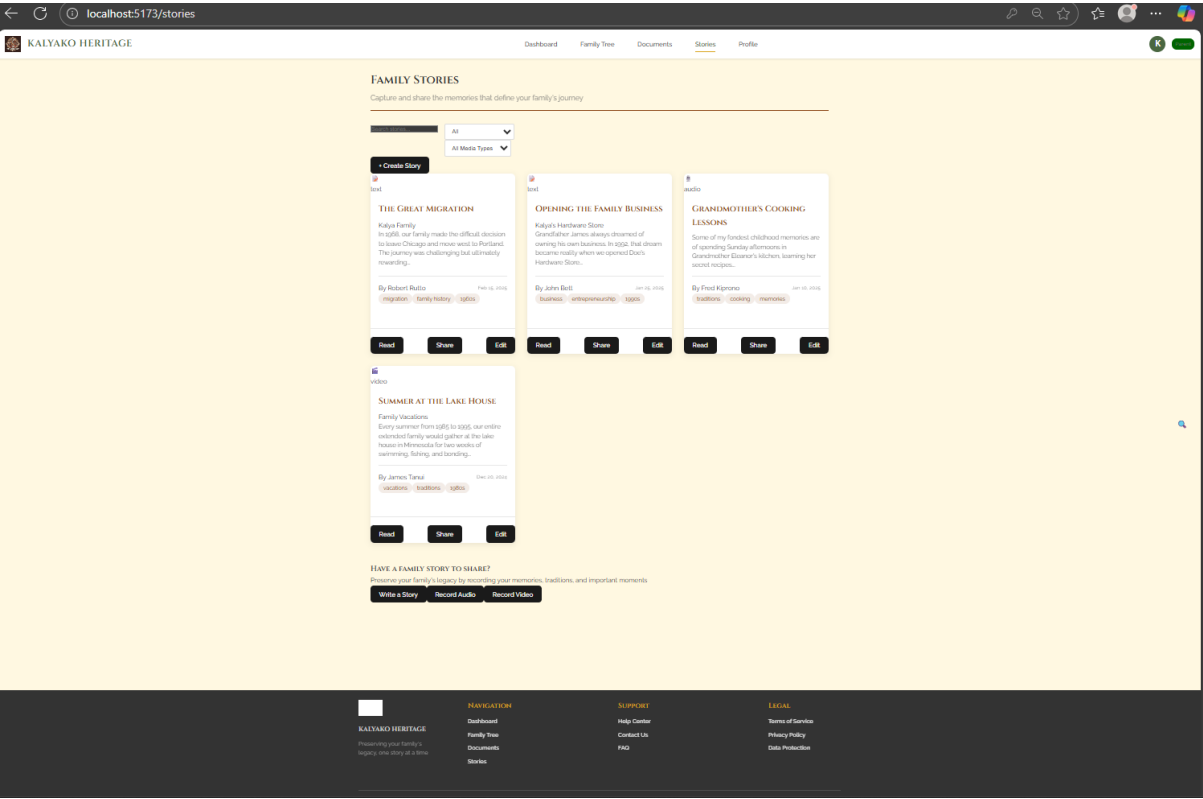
localhost:5173/stories

KALYAKO HERITAGE

Dashboard Family Tree Documents Stories Profile

K

Family Stories

Capture and share the memories that define your family's journey

Search stories...

All

All Media Types

+ Create Story

text

The Great Migration

Kalya Family

In 1968, our family made the difficult decision to leave Chicago and move west to Portland. The journey was challenging but ultimately rewarding...

By Robert Rullo Feb 15, 2025

migration family history 1960s

Read Share Edit

text

Opening the Family Business

Kalya's Hardware Store

Grandfather James always dreamed of owning his own business. In 1952, that dream became reality when we opened Doc's Hardware Store...

By John Bett Jan 25, 2025

business entrepreneurship 1950s

Read Share Edit

audio

Grandmother's Cooking Lessons

Some of my fondest childhood memories are of spending Sunday afternoons in Grandmother Eleanor's kitchen, learning her secret recipes...

By Fred Kiprono Jan 10, 2025

traditions cooking memories

Read Share Edit

video

Summer at the Lake House

Family Vacations

Every summer from 1985 to 1995, our entire extended family would gather at the lake house in Minnesota for two weeks of swimming, fishing, and bonding...

By James Tanui Dec 20, 2024

vacations traditions 1980s

Read Share Edit

Have a family story to share?

Preserve your family's legacy by recording your memories, traditions, and important moments

Write a Story Record Audio Record Video

KALYAKO HERITAGE

Preserving your family's legacy, one story at a time

Navigation
Dashboard
Family Tree
Documents
Stories

Support
Help Center
Contact Us
FAQ

Legal
Terms of Service
Privacy Policy
Data Protection